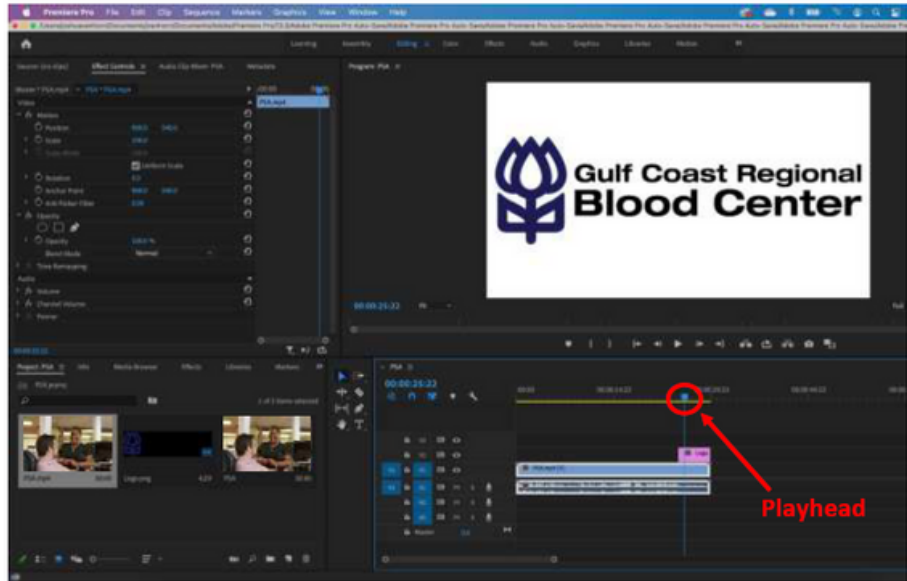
Premiere Pro File Edit Clip Sequence Markers Graphics View Window Help

Learning Assembly Editing Color Effects Audio Graphics Libraries Motion

Effect Controls Audio Clip Mixer: PSA Metadata

Program: PSA

Gulf Coast Regional
Blood Center

00:00:25:22

Project: PSA Info Media Browser Effects Libraries Markers

PSA.prproj

PSA.mp4 Logo.png PSA

PSA

00:00:25:22

Playhead